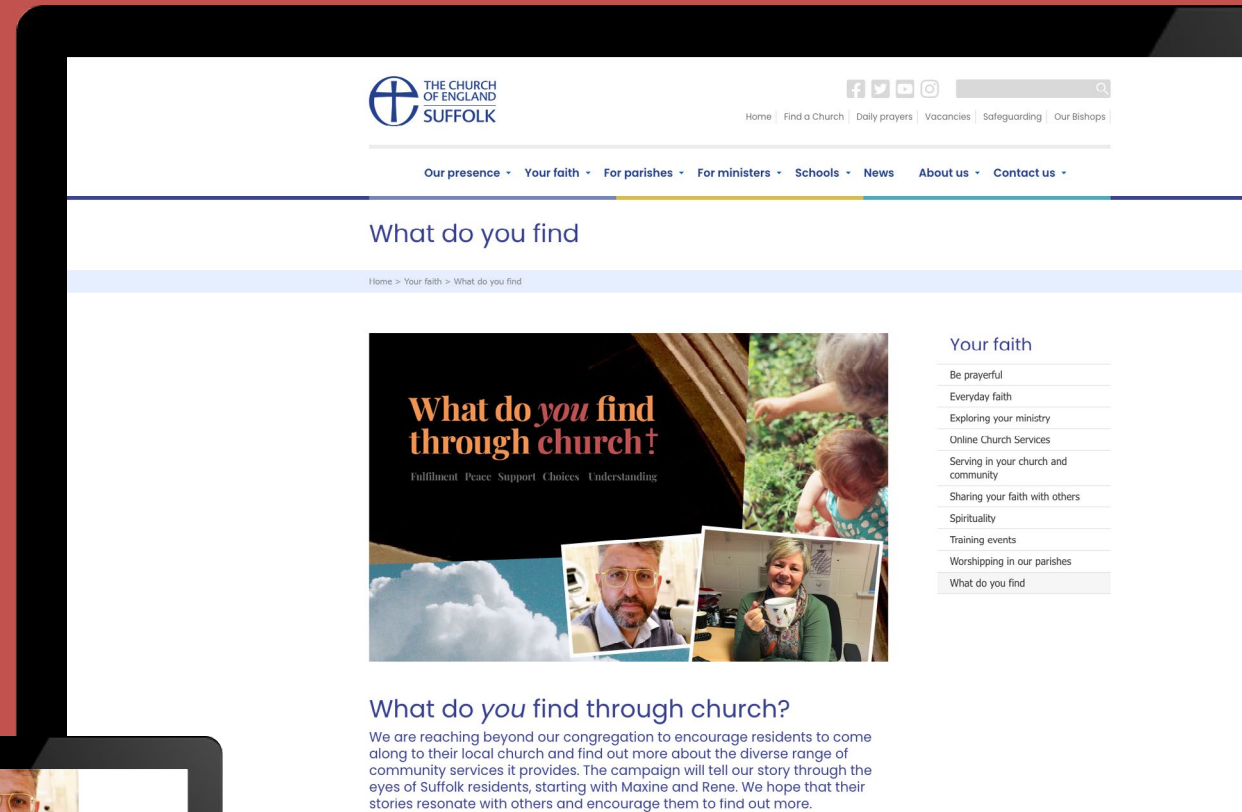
THE CHURCH OF ENGLAND SUFFOLK

Home | Find a Church | Daily prayers | Vacancies | Safeguarding | Our Bishops

Our presence • Your faith • For parishes • For ministers • Schools • News About us • Contact us •

What do you find

Home > Your faith > What do you find

What do you find through church†

Fulfilment Peace Support Choices Understanding

Your faith

Be prayerful
Everyday faith
Exploring your ministry
Online Church Services
Serving in your church and community
Sharing your faith with others
Spirituality
Training events
Worshipping in our parishes
What do you find

What do you find through church?

We are reaching beyond our congregation to encourage residents to come along to their local church and find out more about the diverse range of community services it provides. The campaign will tell our story through the eyes of Suffolk residents, starting with Maxine and Rene. We hope that their stories resonate with others and encourage them to find out more.